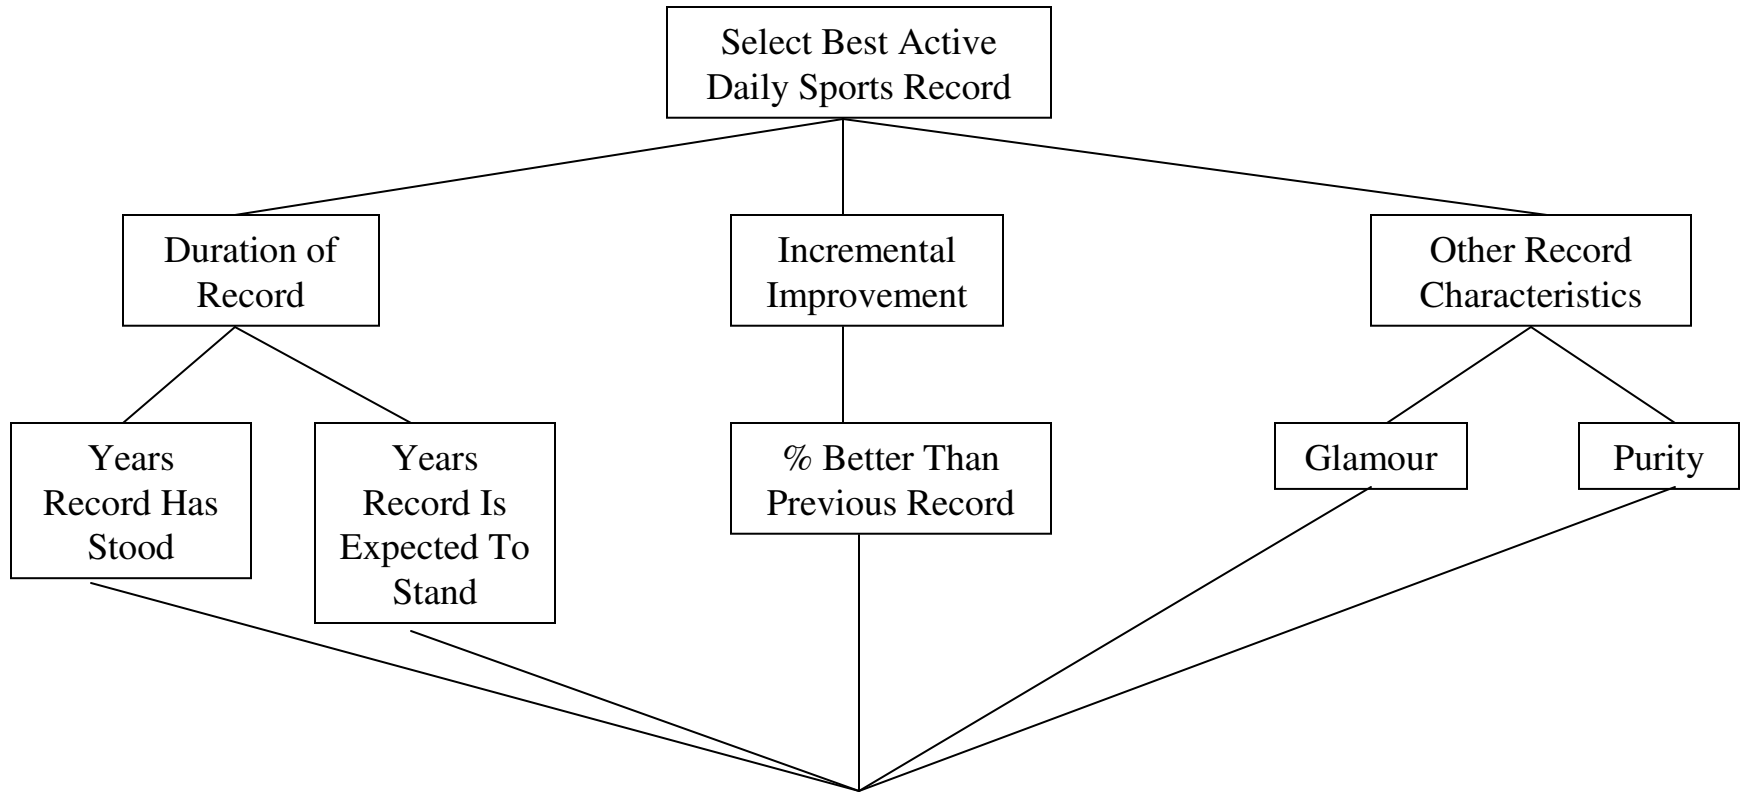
Select Best Active Daily Sports Record

Duration of Record

Incremental Improvement

Other Record Characteristics

Years Record Has Stood

Years Record Is Expected To Stand

% Better Than Previous Record

Glamour

Purity